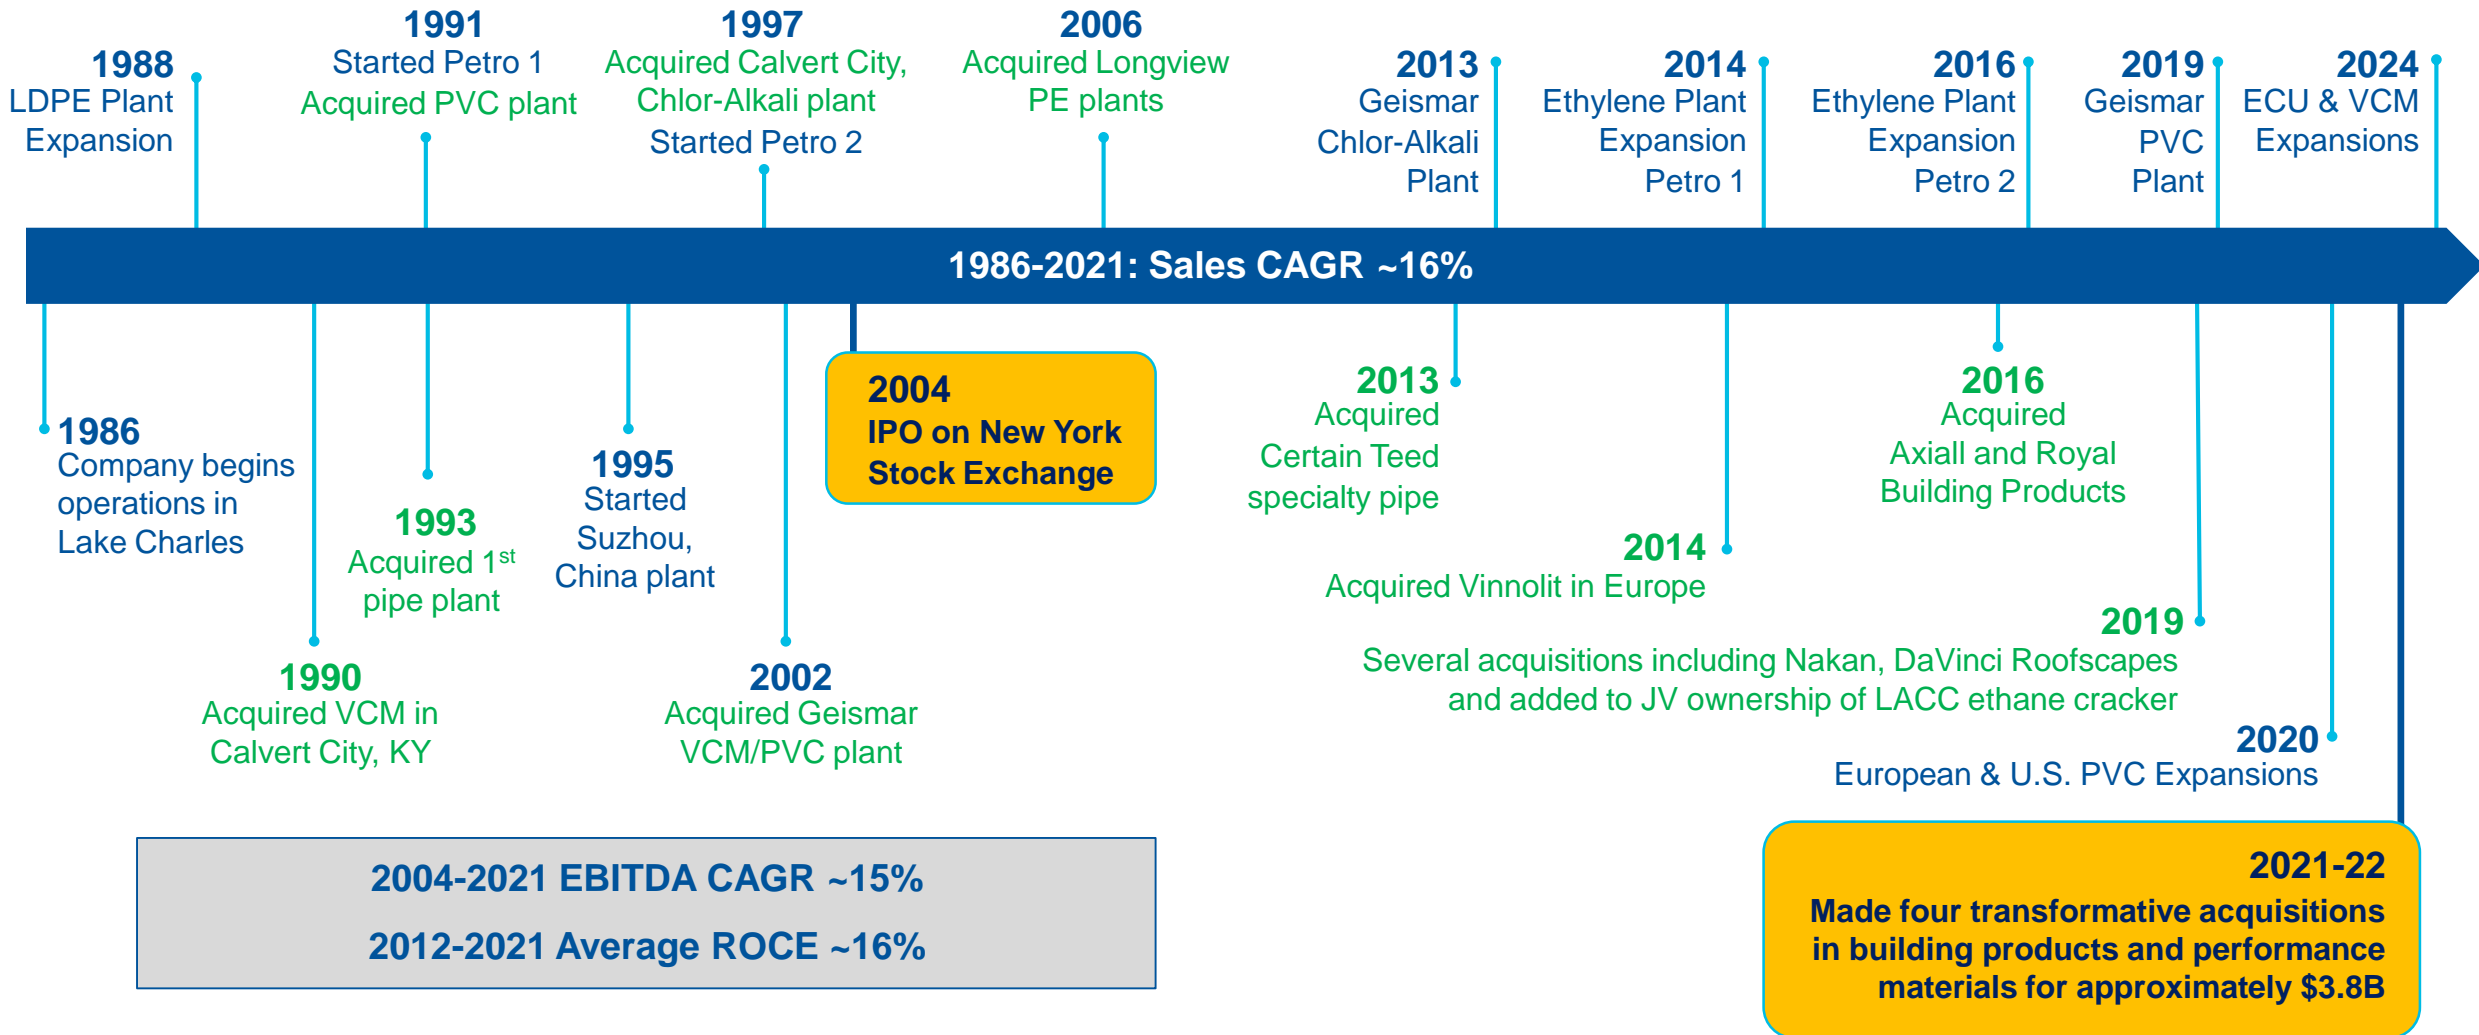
1988
LDPE Plant Expansion

1991
Started Petro 1
Acquired PVC plant

1997
Acquired Calvert City, Chlor-Alkali plant
Started Petro 2

2006
Acquired Longview PE plants

2013
Geismar Chlor-Alkali Plant

2014
Ethylene Plant Expansion Petro 1

2016
Ethylene Plant Expansion Petro 2

2019
Geismar PVC Plant

2024
ECU & VCM Expansions

1986-2021: Sales CAGR ~16%

1986
Company begins operations in Lake Charles

1990
Acquired VCM in Calvert City, KY

1993
Acquired 1$^{st}$ pipe plant

1995
Started Suzhou, China plant

2002
Acquired Geismar VCM/PVC plant

2004
IPO on New York Stock Exchange

2013
Acquired Certain Teed specialty pipe

2014
Acquired Vinnolit in Europe

2016
Acquired Axiall and Royal Building Products

2019
Several acquisitions including Nakan, DaVinci Roofscapes and added to JV ownership of LACC ethane cracker

2020
European & U.S. PVC Expansions

2004-2021 EBITDA CAGR ~15%
2012-2021 Average ROCE ~16%

2021-22
Made four transformative acquisitions in building products and performance materials for approximately $3.8B